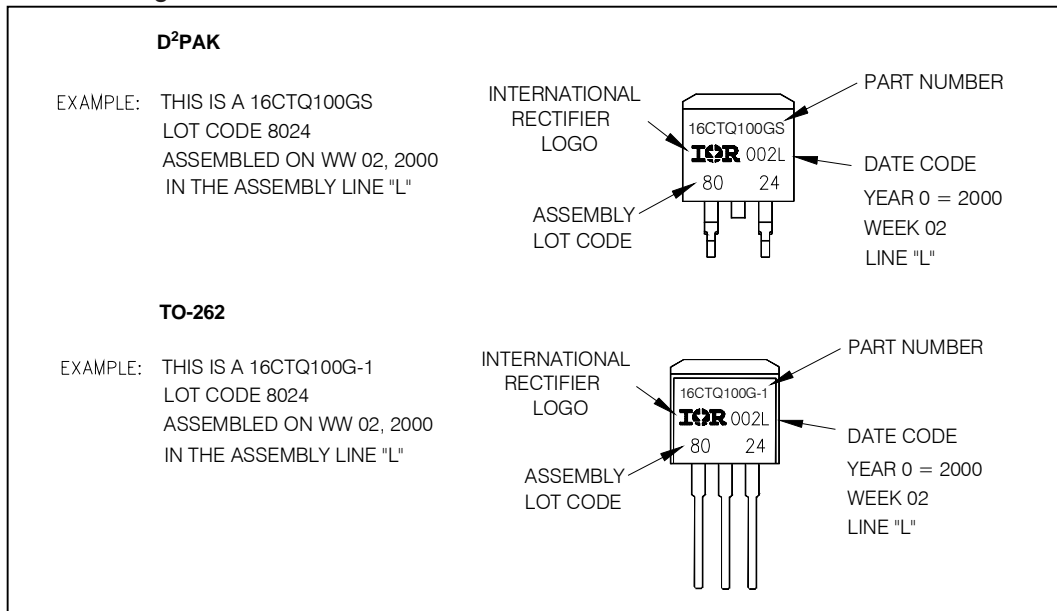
D$^2$PAK

EXAMPLE: THIS IS A 16CTQ100GS
LOT CODE 8024
ASSEMBLED ON WW 02, 2000
IN THE ASSEMBLY LINE "L"

INTERNATIONAL RECTIFIER LOGO

PART NUMBER

16CTQ100GS

IOR 002L

80 24

DATE CODE
YEAR 0 = 2000
WEEK 02
LINE "L"

ASSEMBLY LOT CODE

TO-262

EXAMPLE: THIS IS A 16CTQ100G-1
LOT CODE 8024
ASSEMBLED ON WW 02, 2000
IN THE ASSEMBLY LINE "L"

INTERNATIONAL RECTIFIER LOGO

PART NUMBER

16CTQ100G-1

IOR 002L

80 24

DATE CODE
YEAR 0 = 2000
WEEK 02
LINE "L"

ASSEMBLY LOT CODE